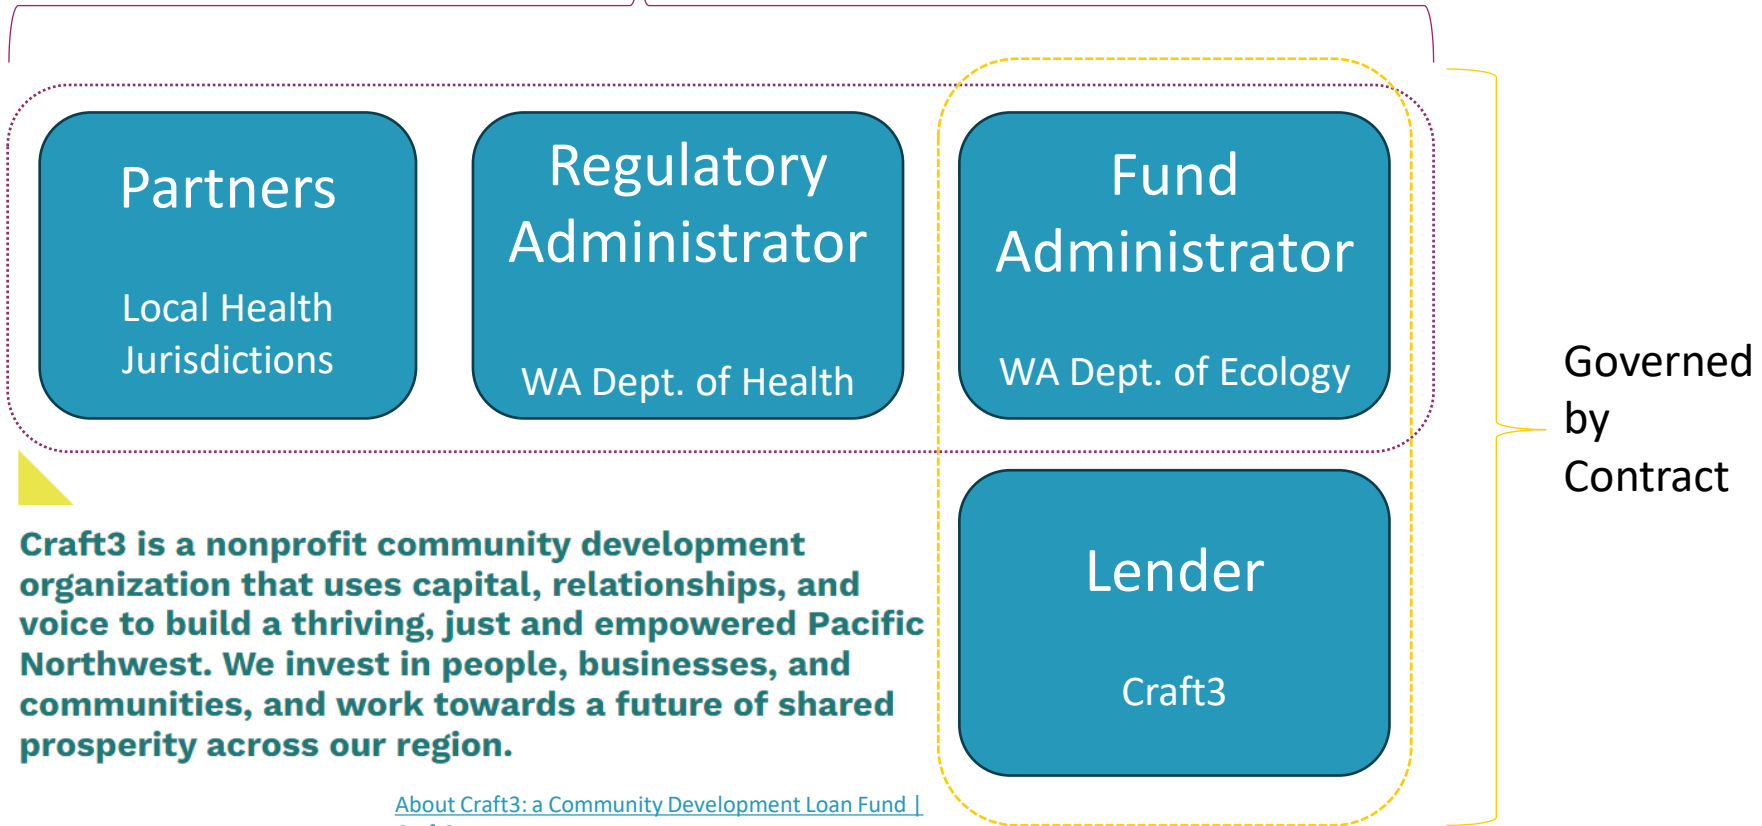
Partners

Local Health Jurisdictions

Regulatory Administrator

WA Dept. of Health

Fund Administrator

WA Dept. of Ecology

Governed by Contract

Lender

Craft3

Craft3 is a nonprofit community development organization that uses capital, relationships, and voice to build a thriving, just and empowered Pacific Northwest. We invest in people, businesses, and communities, and work towards a future of shared prosperity across our region.

About Craft3: a Community Development Loan Fund | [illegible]